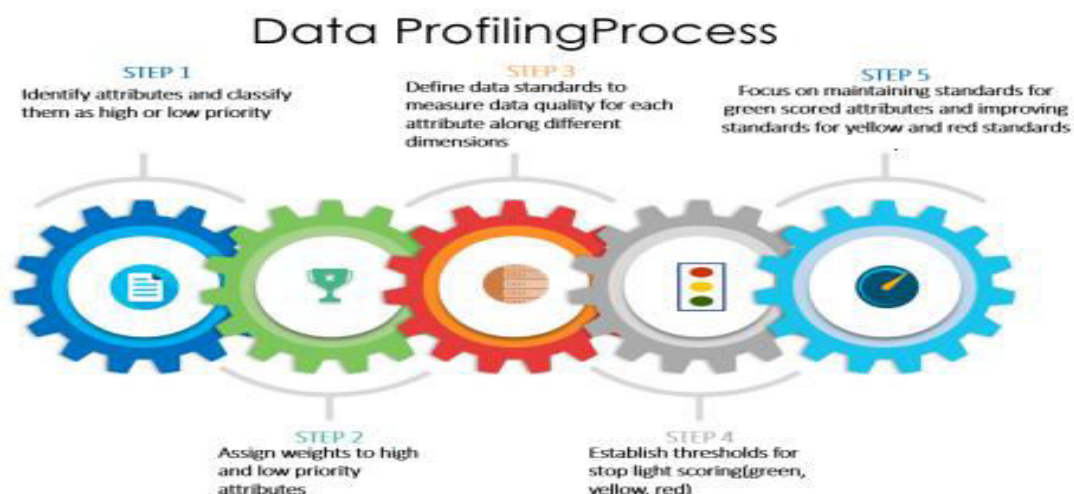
Data ProfilingProcess

STEP 1
Identify attributes and classify them as high or low priority

STEP 3
Define data standards to measure data quality for each attribute along different dimensions

STEP 5
Focus on maintaining standards for green scored attributes and improving standards for yellow and red standards

STEP 2
Assign weights to high and low priority attributes

STEP 4
Establish thresholds for stop light scoring(green, yellow, red)